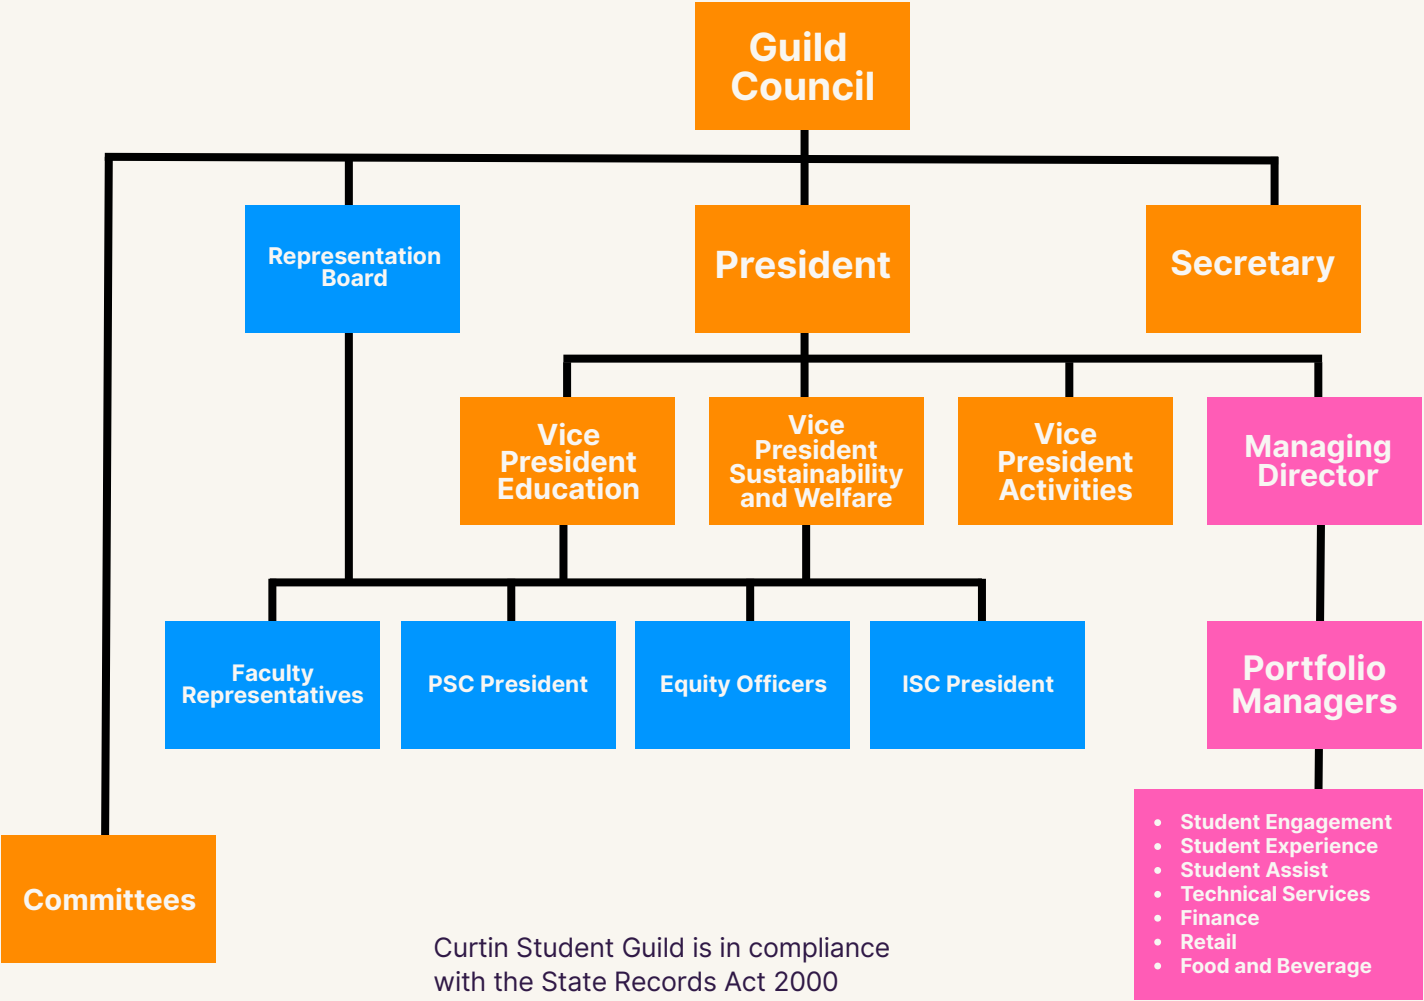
Guild Council

Representation Board

President

Secretary

Vice President Education

Vice President Sustainability and Welfare

Vice President Activities

Managing Director

Faculty Representatives

PSC President

Equity Officers

ISC President

Portfolio Managers

- Student Engagement
- Student Experience
- Student Assist
- Technical Services
- Finance
- Retail
- Food and Beverage

Committees

Curtin Student Guild is in compliance with the State Records Act 2000